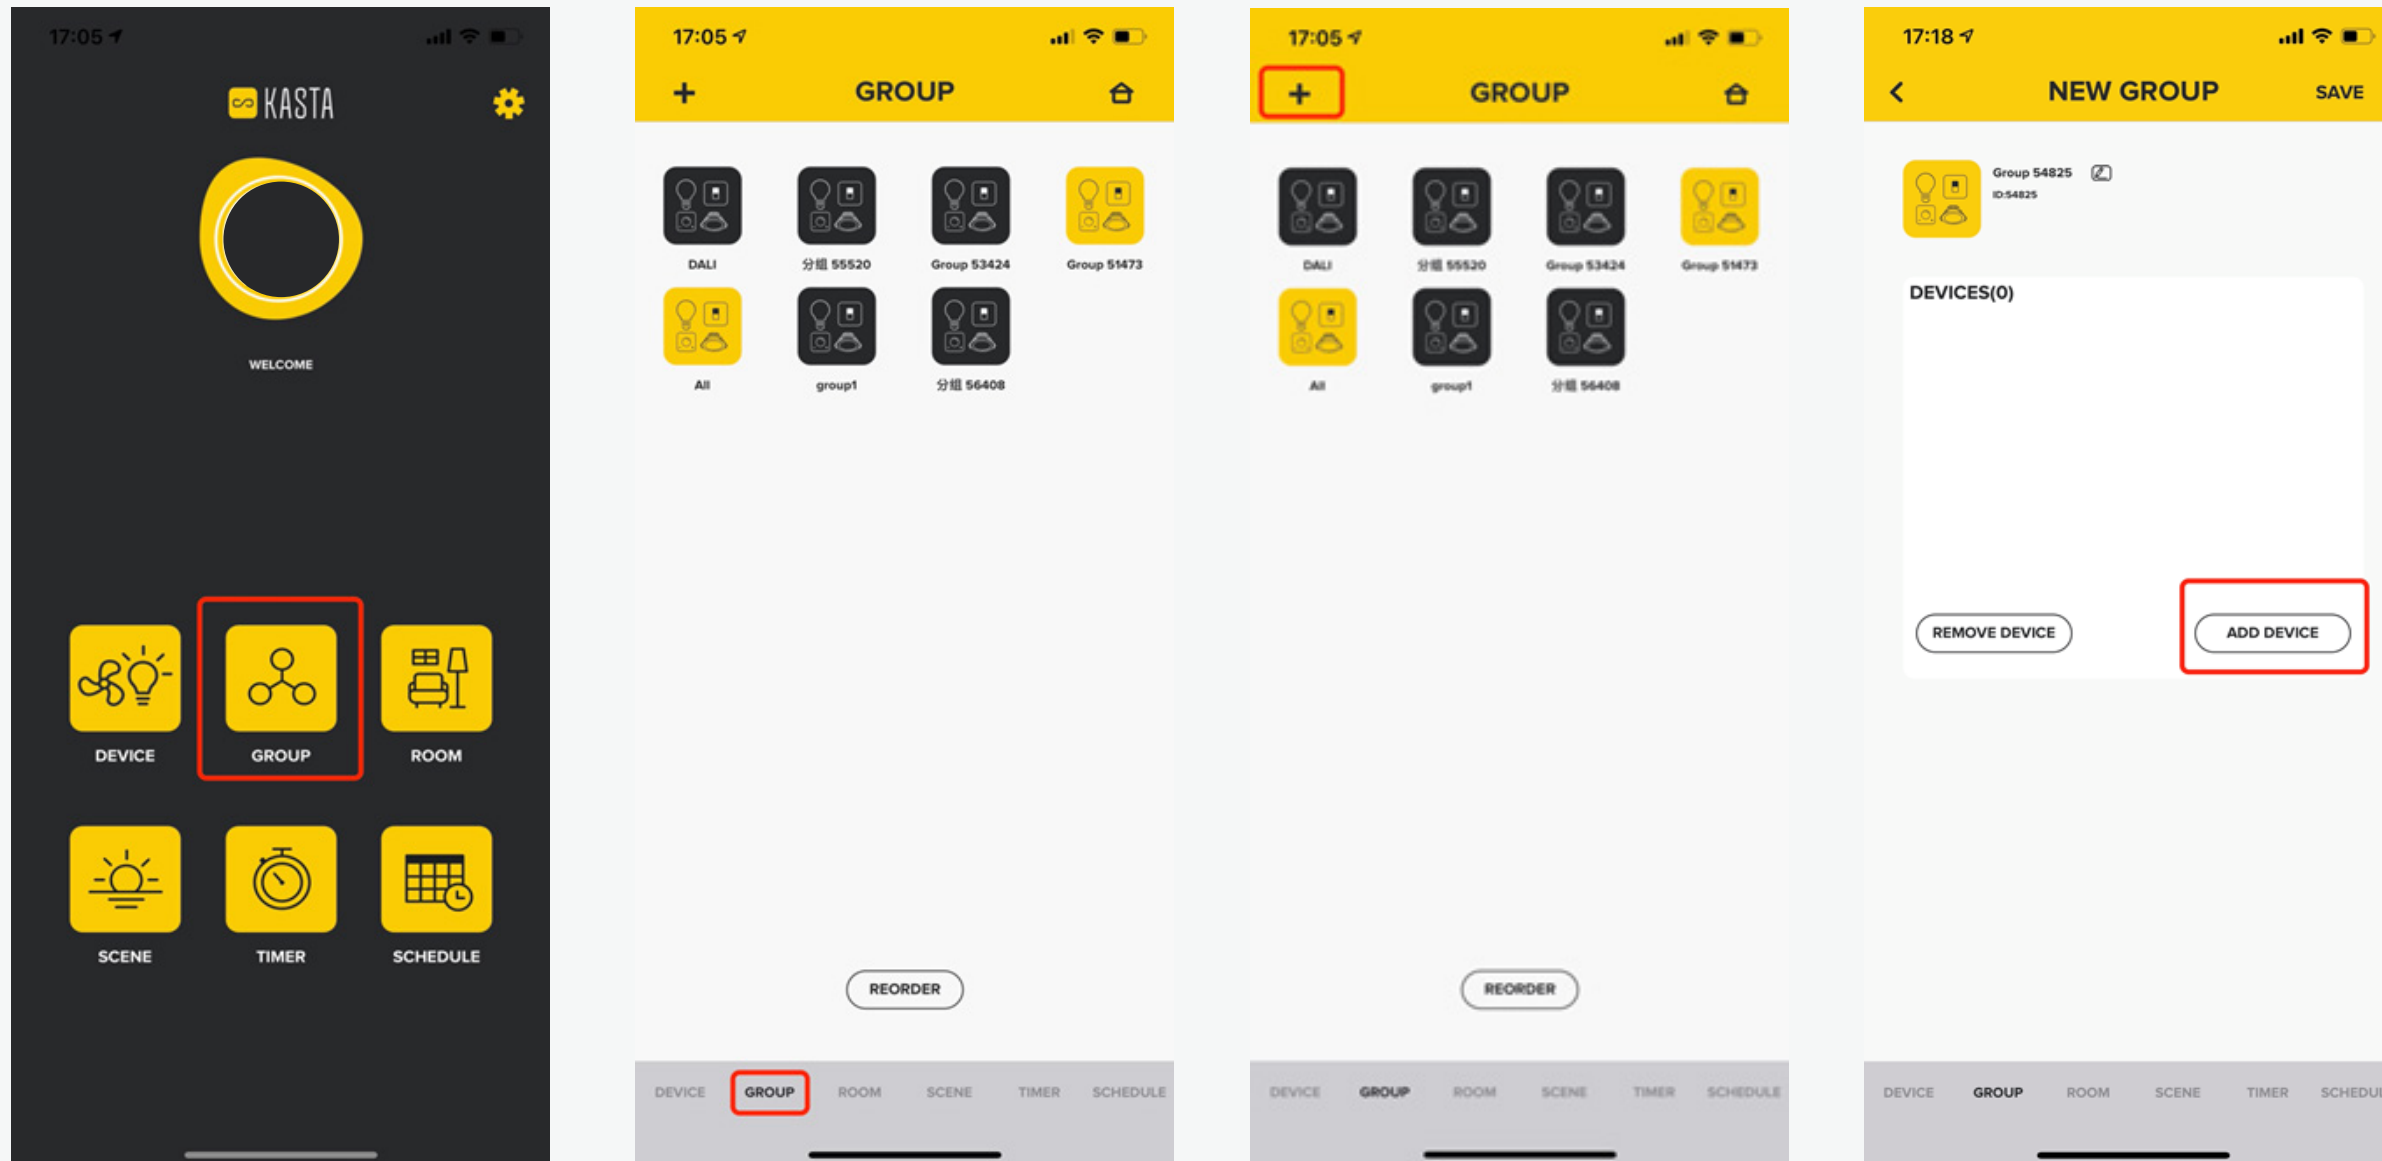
17:05

KASTA

WELCOME

DEVICE
GROUP
ROOM
SCENE
TIMER
SCHEDULE

17:05

+ GROUP

DALI
分组 55520
Group 53424
Group 51473
All
group1
分组 56408

REORDER

DEVICE GROUP ROOM SCENE TIMER SCHEDULE

17:05

+ GROUP

DALI
分组 55520
Group 53424
Group 51473
All
group1
分组 56408

REORDER

DEVICE GROUP ROOM SCENE TIMER SCHEDULE

17:18

< NEW GROUP SAVE

Group 54825
ID:54825

DEVICES(0)

REMOVE DEVICE
ADD DEVICE

DEVICE GROUP ROOM SCENE TIMER SCHEDU